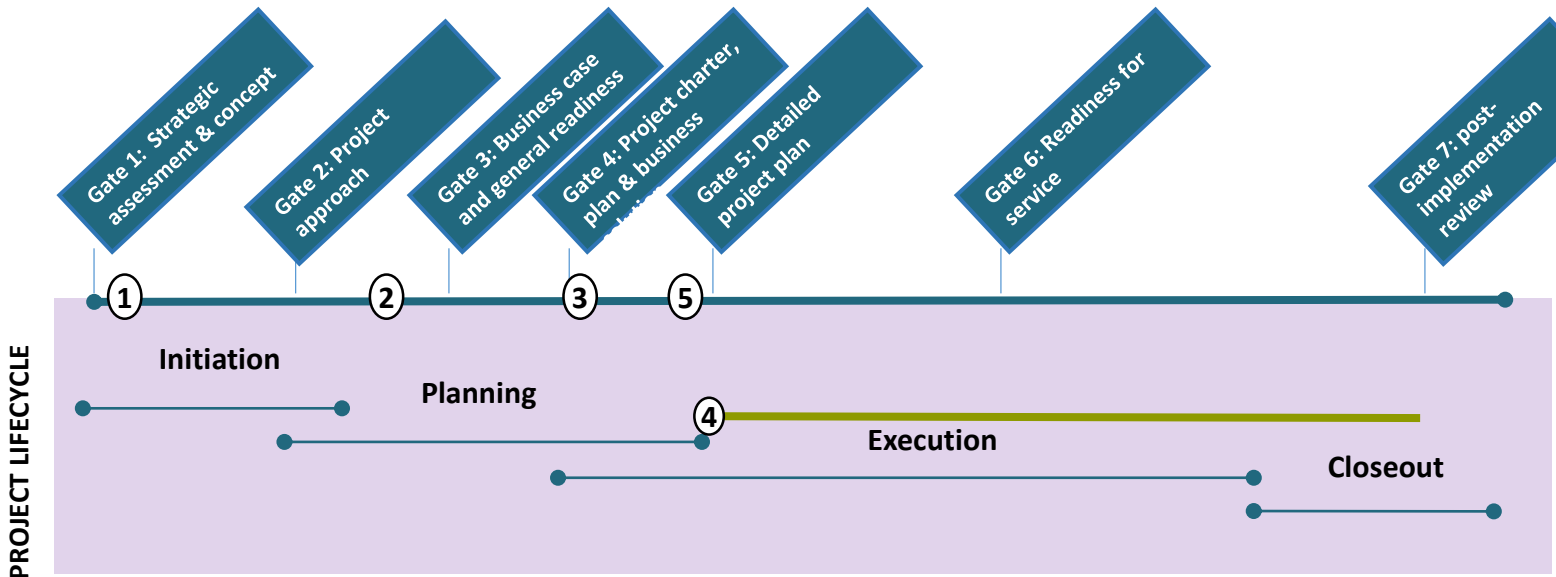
Gate 1: Strategic assessment & concept

Gate 2: Project approach

Gate 3: Business case and general readiness

Gate 4: Project charter, plan & business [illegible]

Gate 5: Detailed project plan

Gate 6: Readiness for service

Gate 7: post-implementation review

1

2

3

5

PROJECT LIFECYCLE

Initiation

Planning

4

Execution

Closeout